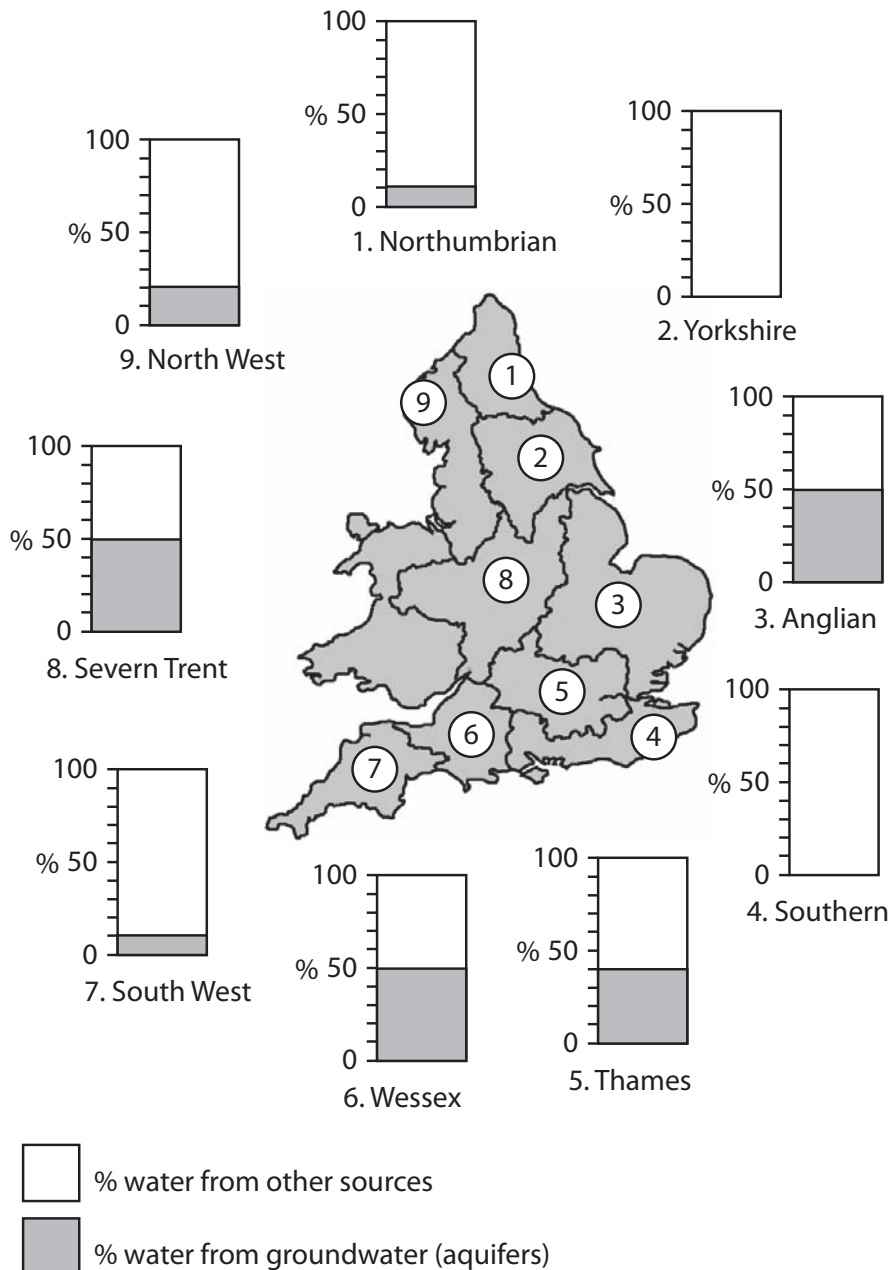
100
% 50
0
1. Northumbrian

100
% 50
0
9. North West

100
% 50
0
2. Yorkshire

1
9
2
8
3
5
6
4
7

100
% 50
0
3. Anglian

100
% 50
0
8. Severn Trent

100
% 50
0
4. Southern

100
% 50
0
7. South West

100
% 50
0
6. Wessex

100
% 50
0
5. Thames

% water from other sources

% water from groundwater (aquifers)